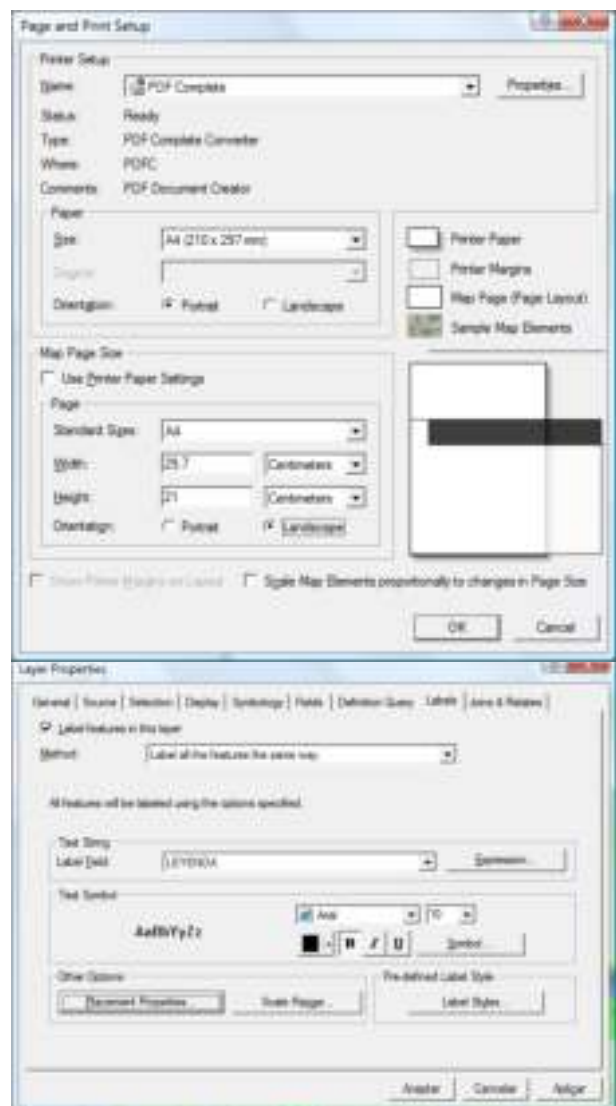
Page and Print Setup

Printer Setup

Name: PDF Complete

Properties...

Status: Ready

Type: PDF Complete Converter

Where: PDFC

Comments: PDF Document Creator

Paper

Size: A4 (210 x 297 mm)

Source: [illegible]

Orientation: Portrait Landscape

Printer Paper

Printer Margins

Map Page (Page Layout)

Sample Map Elements

Map Page Size

Use Printer Paper Settings

Page

Standard Sizes: A4

Width: 29.7 Centimeters

Height: 21 Centimeters

Orientation: Portrait Landscape

Show Printer Margins on Layout

Scale Map Elements proportionally to changes in Page Size

OK

Cancel

Layer Properties

General | Source | Selection | Display | Symbology | Fields | Definition Query | Labels | Joins & Relates

Label features in this layer

Method: Label all the features the same way.

All features will be labeled using the options specified.

Text String

Label Field: LEYENDA

Expression...

Text Symbol

AaBbYyZz

Arial

10

B I U

Symbol...

Other Options

Placement Properties...

Scale Range...

Pre-defined Label Style

Label Styles...

Aceptar

Cancelar

Aplicar